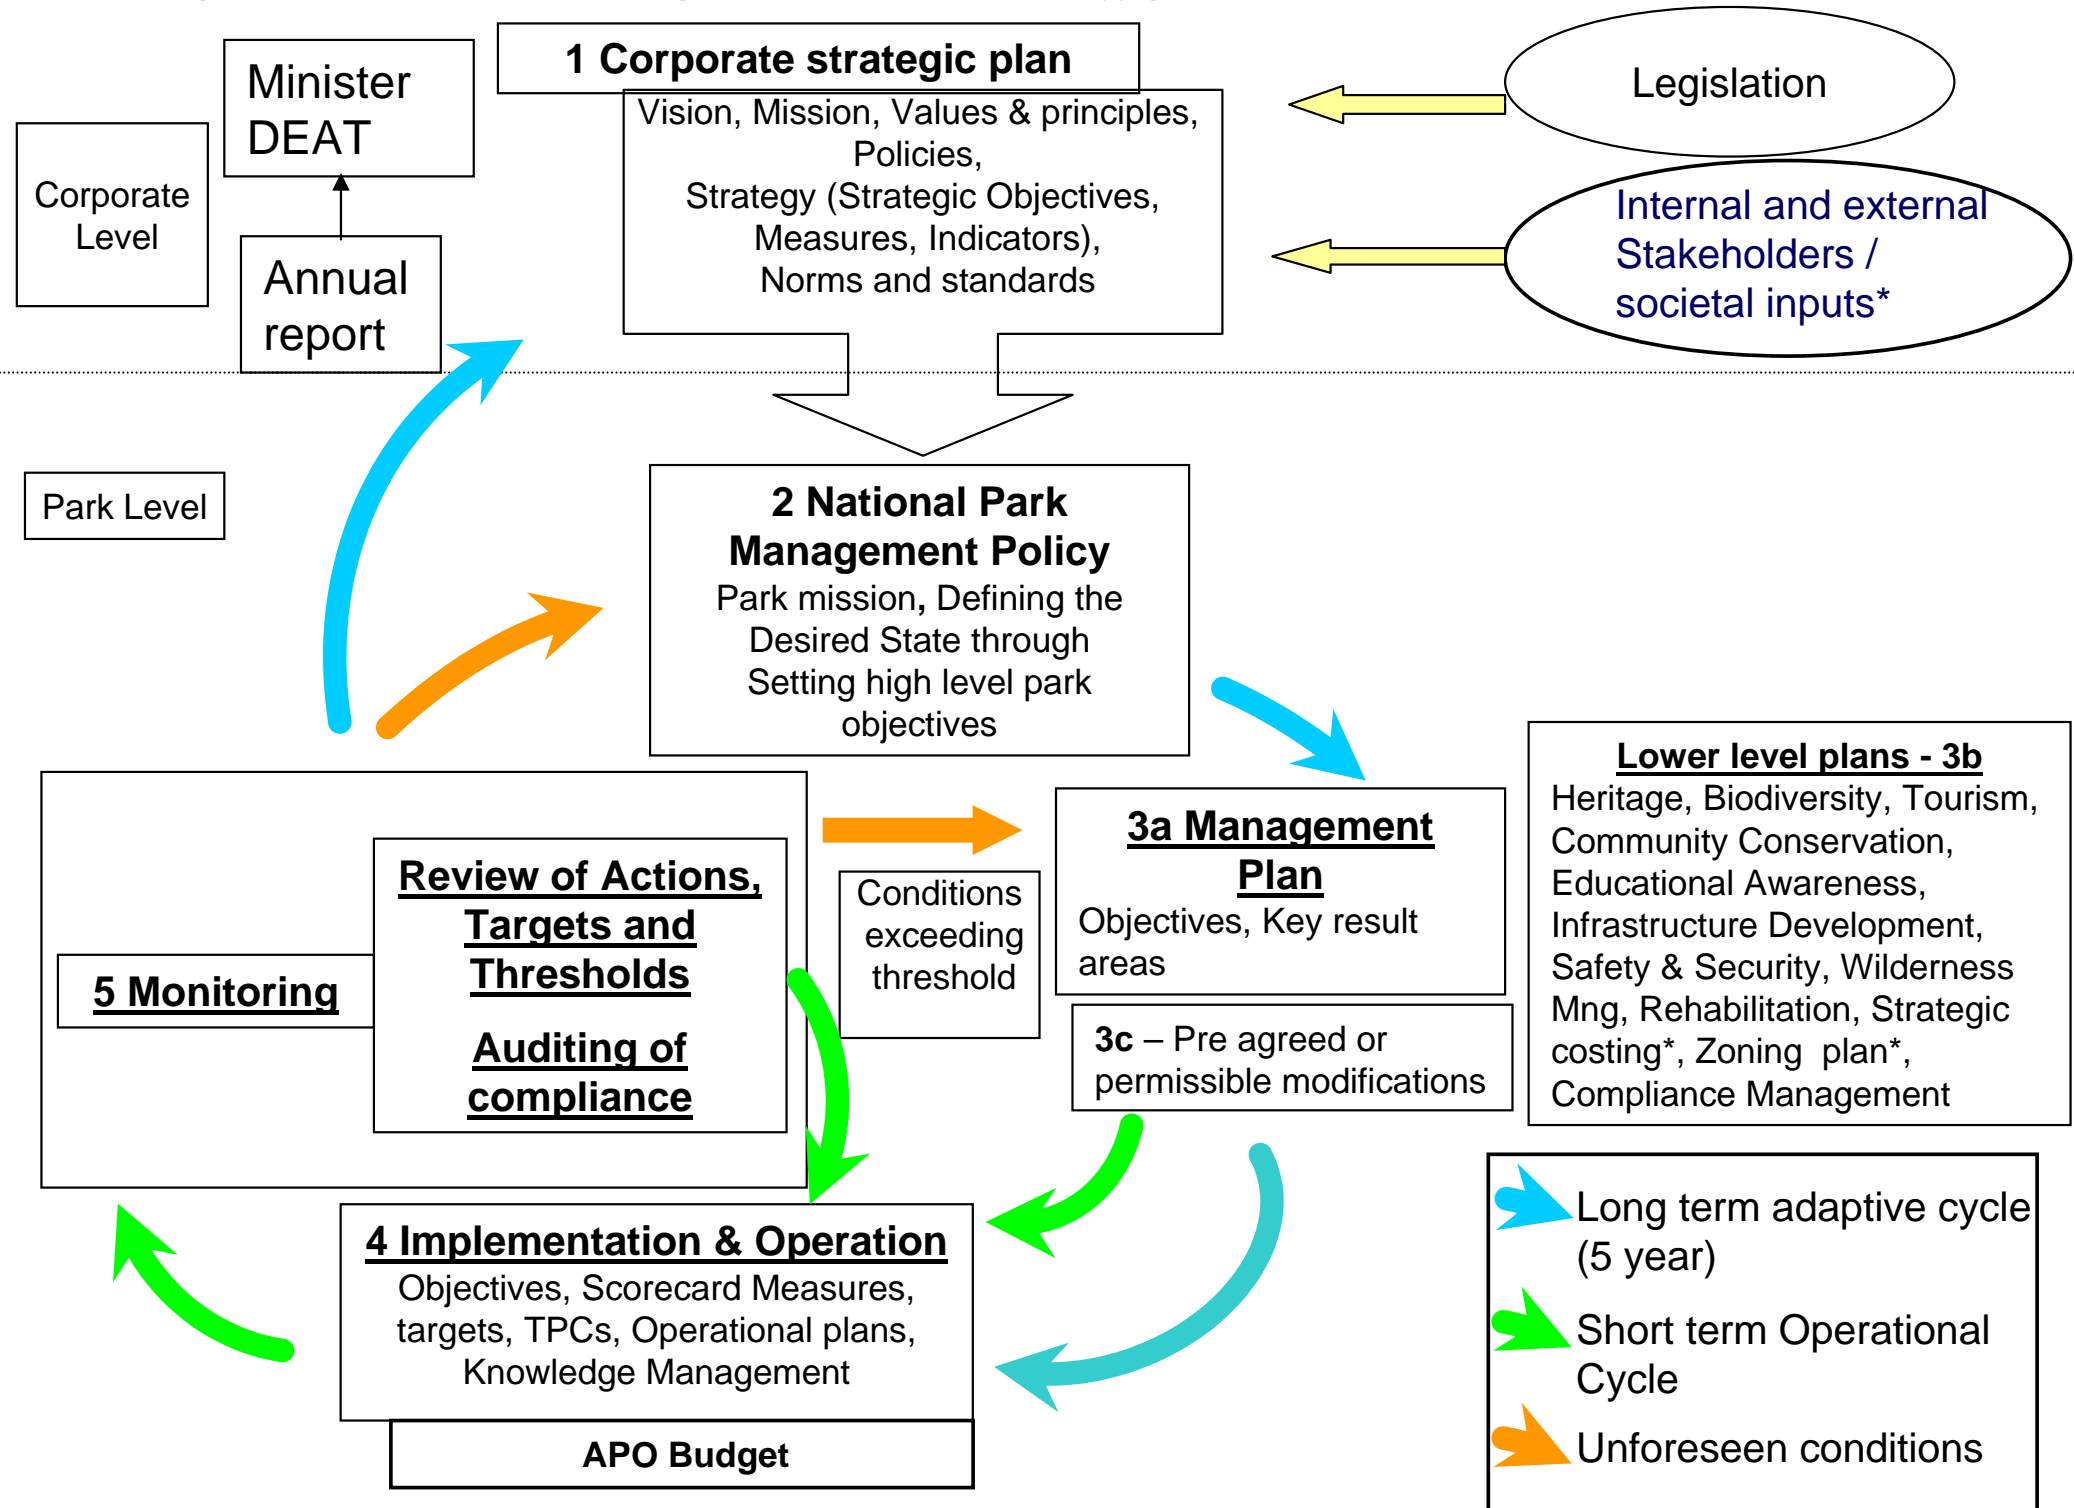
Corporate Level

Minister DEAT

Annual report

1 Corporate strategic plan

Vision, Mission, Values & principles, Policies, Strategy (Strategic Objectives, Measures, Indicators), Norms and standards

Legislation

Internal and external Stakeholders / societal inputs*

Park Level

2 National Park Management Policy

Park mission, Defining the Desired State through Setting high level park objectives

Lower level plans - 3b

Heritage, Biodiversity, Tourism, Community Conservation, Educational Awareness, Infrastructure Development, Safety & Security, Wilderness Mng, Rehabilitation, Strategic costing*, Zoning plan*, Compliance Management

5 Monitoring

Review of Actions, Targets and Thresholds

Auditing of compliance

Conditions exceeding threshold

3a Management Plan

Objectives, Key result areas

3c – Pre agreed or permissible modifications

4 Implementation & Operation

Objectives, Scorecard Measures, targets, TPCs, Operational plans, Knowledge Management

APO Budget

Long term adaptive cycle (5 year)

Short term Operational Cycle

Unforeseen conditions